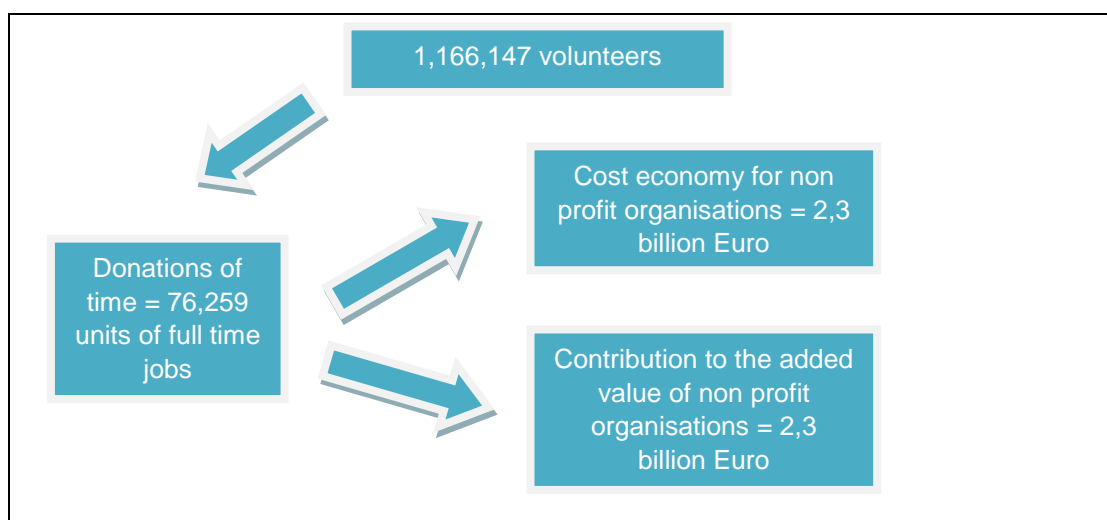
1,166,147 volunteers

Donations of time = 76,259 units of full time jobs

Cost economy for non profit organisations = 2,3 billion Euro

Contribution to the added value of non profit organisations = 2,3 billion Euro